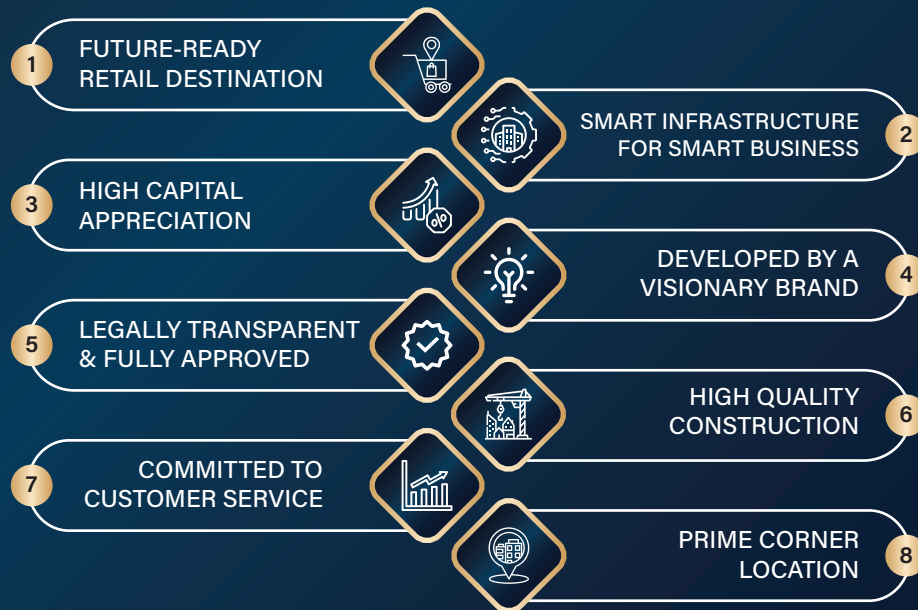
1
FUTURE-READY RETAIL DESTINATION

SMART INFRASTRUCTURE FOR SMART BUSINESS
2

3
HIGH CAPITAL APPRECIATION

DEVELOPED BY A VISIONARY BRAND
4

5
LEGALLY TRANSPARENT & FULLY APPROVED

HIGH QUALITY CONSTRUCTION
6

7
COMMITTED TO CUSTOMER SERVICE

PRIME CORNER LOCATION
8